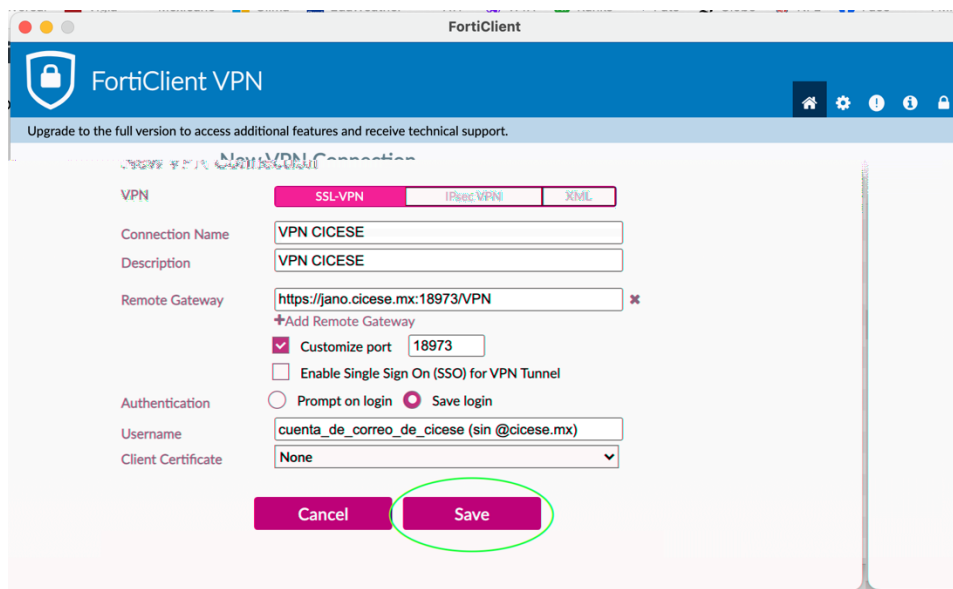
FortiClient

FortiClient VPN

Upgrade to the full version to access additional features and receive technical support.

New VPN Connection

VPN SSL-VPN IPsec VPN XML

Connection Name VPN CICESE

Description VPN CICESE

Remote Gateway https://jano.cicese.mx:18973/VPN

+Add Remote Gateway

Customize port 18973

Enable Single Sign On (SSO) for VPN Tunnel

Authentication Prompt on login Save login

Username cuenta_de_correo_de_cicese (sin @cicese.mx)

Client Certificate None

Cancel Save